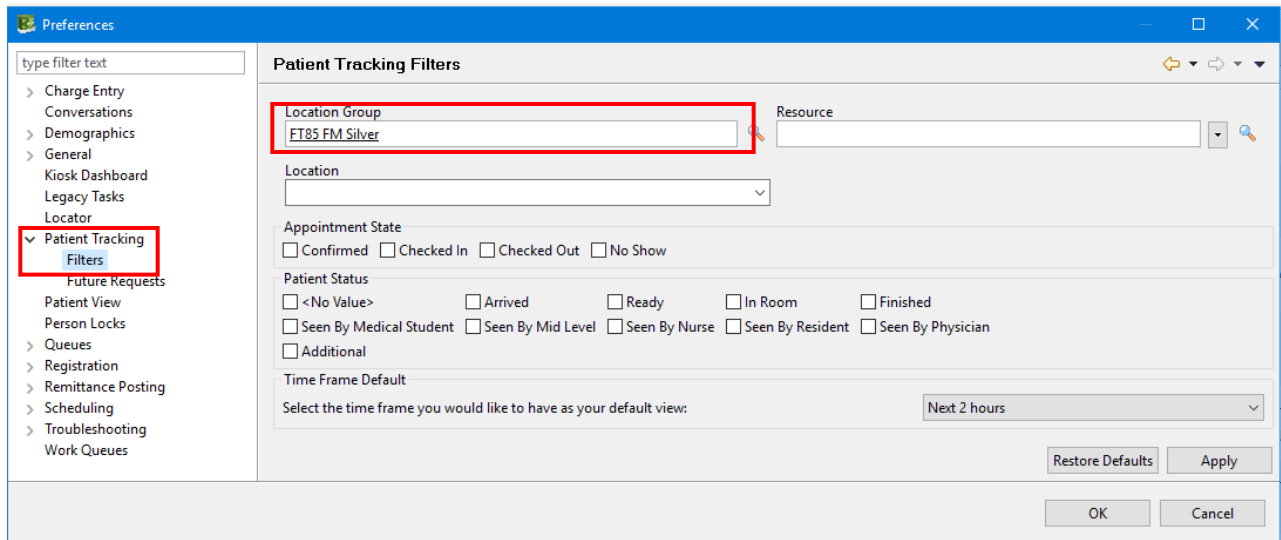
Preferences

type filter text

Charge Entry
Conversations
Demographics
General
Kiosk Dashboard
Legacy Tasks
Locator
Patient Tracking
Filters
Future Requests
Patient View
Person Locks
Queues
Registration
Remittance Posting
Scheduling
Troubleshooting
Work Queues

Patient Tracking Filters

Location Group
FT85 FM Silver

Resource

Location

Appointment State
Confirmed Checked In Checked Out No Show

Patient Status
<No Value> Arrived Ready In Room Finished
Seen By Medical Student Seen By Mid Level Seen By Nurse Seen By Resident Seen By Physician
Additional

Time Frame Default
Select the time frame you would like to have as your default view: Next 2 hours

Restore Defaults Apply

OK Cancel